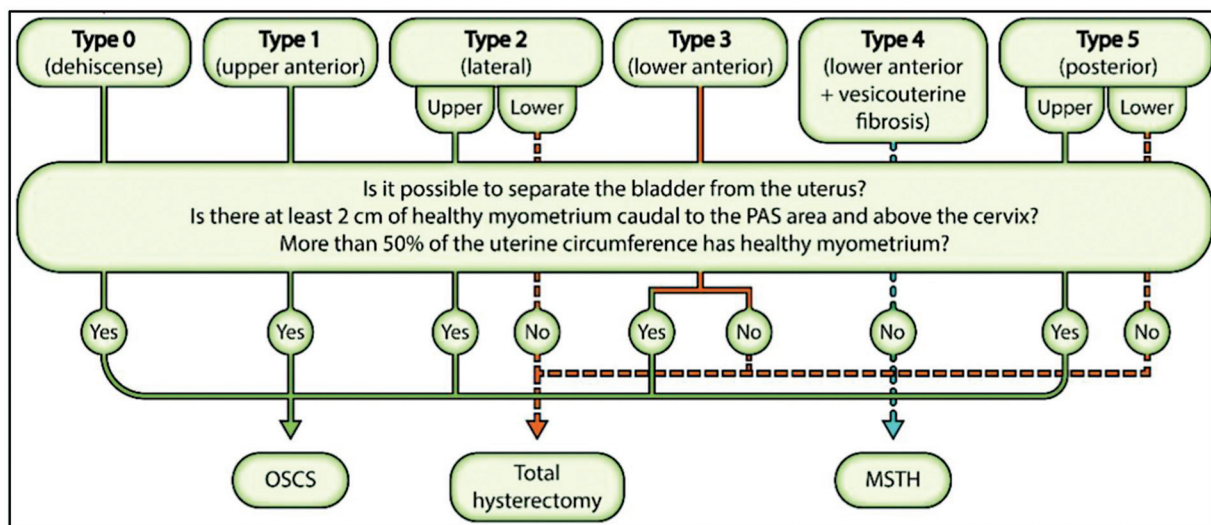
Type 0
(dehiscense)

Type 1
(upper anterior)

Type 2
(lateral)
Upper
Lower

Type 3
(lower anterior)

Type 4
(lower anterior + vesicouterine fibrosis)

Type 5
(posterior)
Upper
Lower

Is it possible to separate the bladder from the uterus?
Is there at least 2 cm of healthy myometrium caudal to the PAS area and above the cervix?
More than 50% of the uterine circumference has healthy myometrium?

Yes
Yes
Yes
No
Yes
No
No
Yes
No

OSCS

Total hysterectomy

MSTH